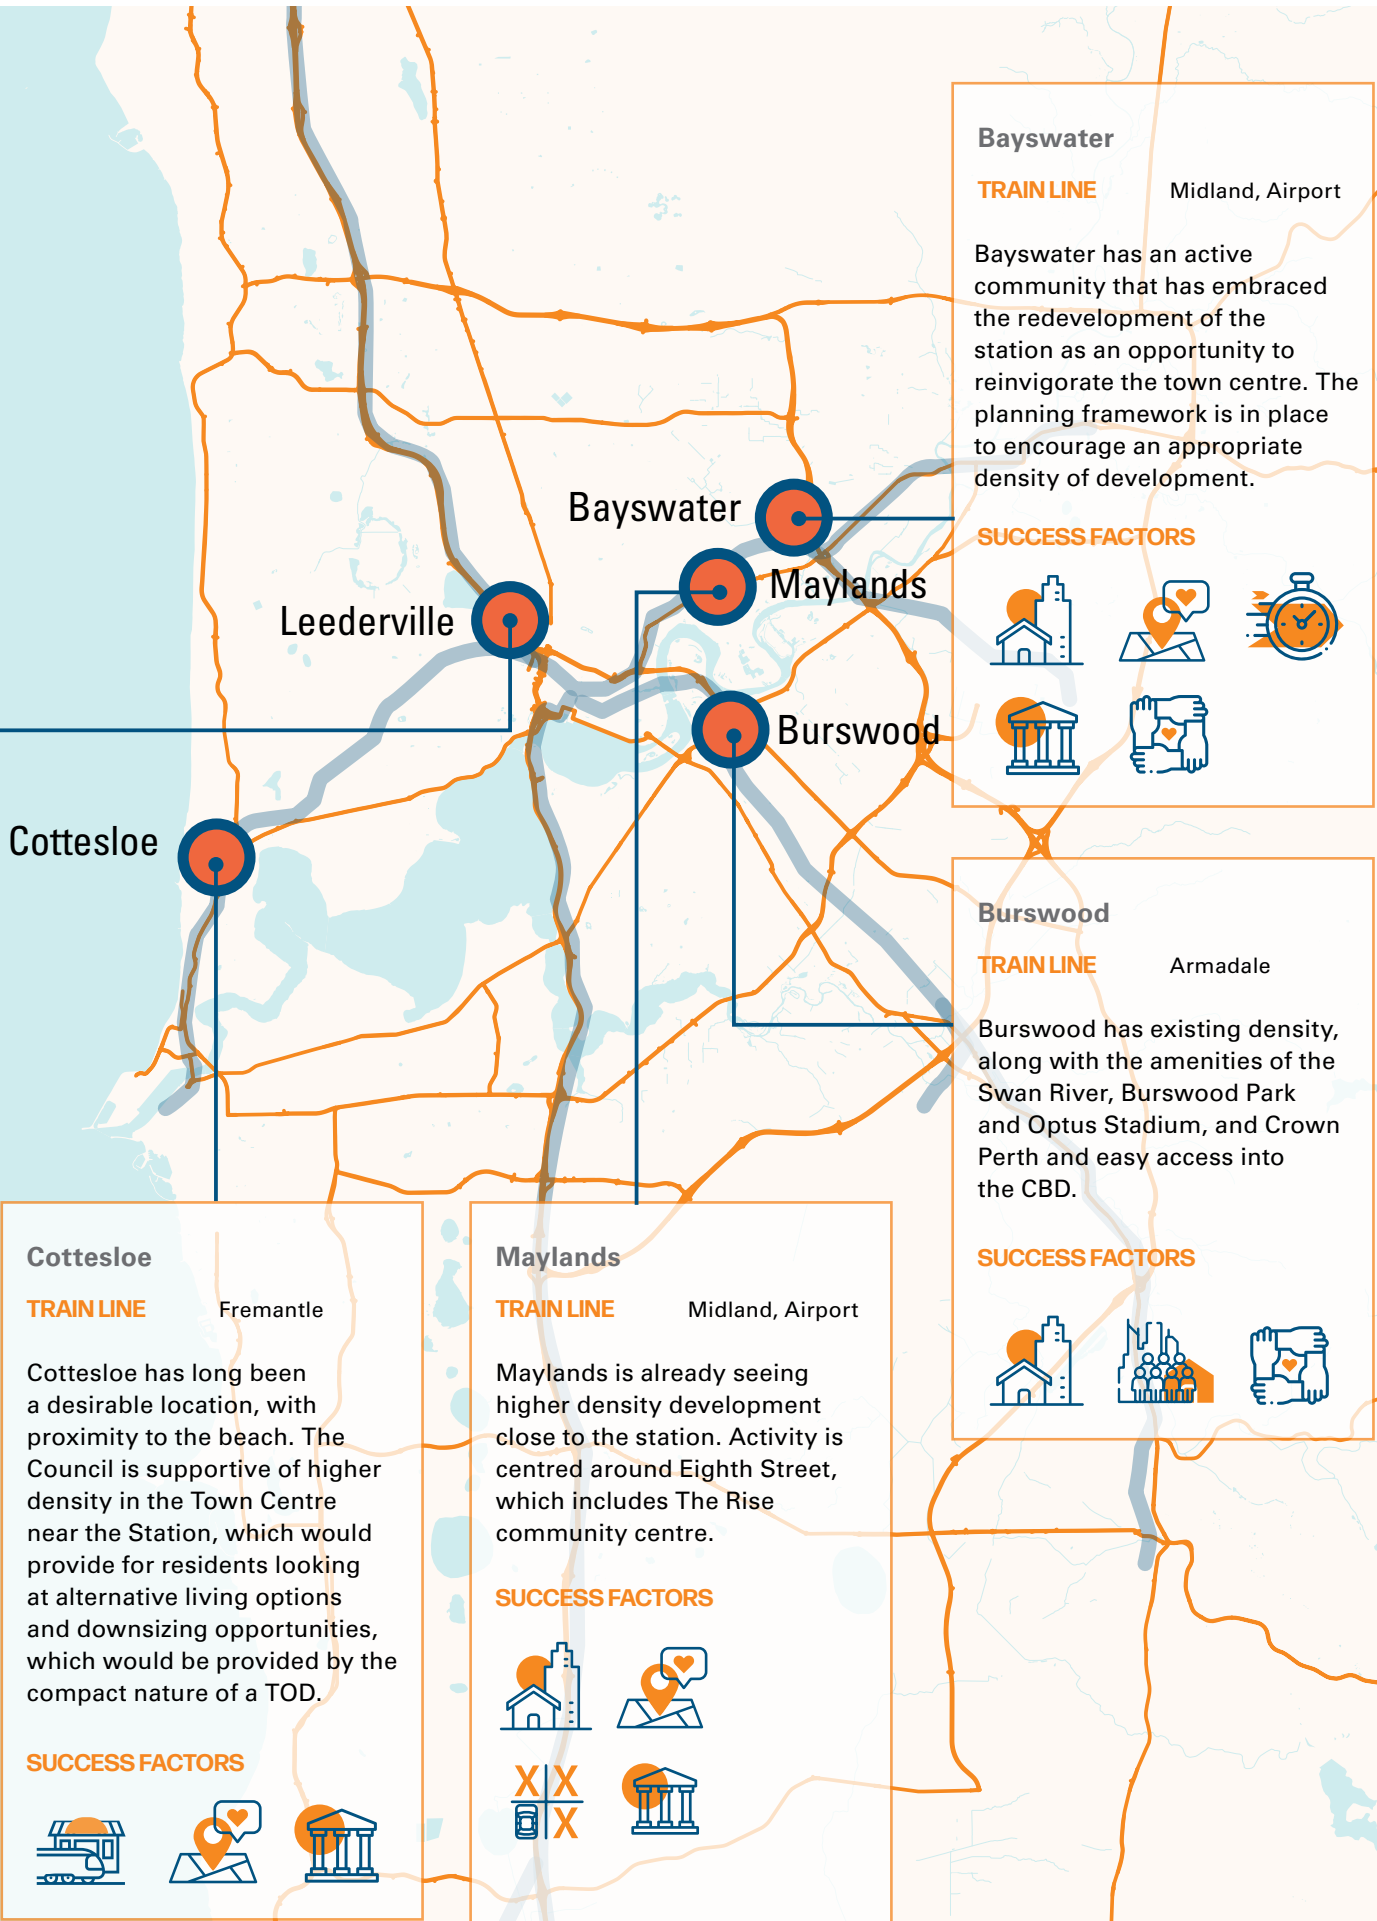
Bayswater

Maylands

Leederville

Burswood

Cottesloe

Bayswater

TRAIN LINE Midland, Airport

Bayswater has an active community that has embraced the redevelopment of the station as an opportunity to reinvigorate the town centre. The planning framework is in place to encourage an appropriate density of development.

SUCCESS FACTORS

Burswood

TRAIN LINE Armadale

Burswood has existing density, along with the amenities of the Swan River, Burswood Park and Optus Stadium, and Crown Perth and easy access into the CBD.

SUCCESS FACTORS

Cottesloe

TRAIN LINE Fremantle

Cottesloe has long been a desirable location, with proximity to the beach. The Council is supportive of higher density in the Town Centre near the Station, which would provide for residents looking at alternative living options and downsizing opportunities, which would be provided by the compact nature of a TOD.

SUCCESS FACTORS

Maylands

TRAIN LINE Midland, Airport

Maylands is already seeing higher density development close to the station. Activity is centred around Eighth Street, which includes The Rise community centre.

SUCCESS FACTORS